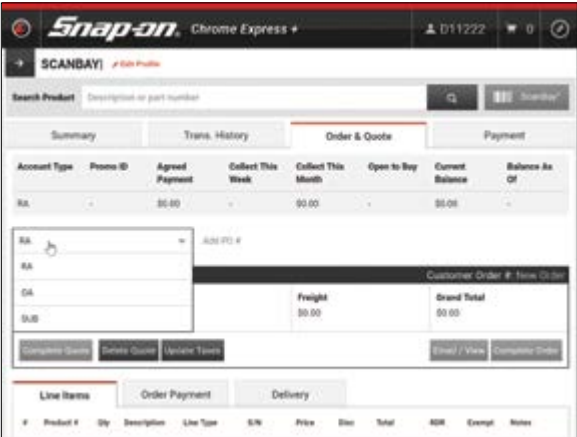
Snap-on. Chrome Express ▾

D11222 0

SCANBAY| Edit Profile

Search Product Description or part number

Scanbay

Summary Trans. History Order & Quote Payment

| Account Type | Promo ID | Agreed Payment | Collect This Week | Collect This Month | Open to Buy | Current Balance | Balance As Of |
|---|---|---|---|---|---|---|---|
| RA | - | $0.00 | - | $0.00 | - | $0.00 | - |

RA

Add PO #

RA

OA

SUB

Customer Order #: New Order

Freight
$0.00

Grand Total
$0.00

Complete Quote Delete Quote Update Taxes

Email / View Complete Order

Line Items Order Payment Delivery

| # | Product # | Qty | Description | Line Type | S/N | Price | Disc | Total | RDR | Exempt | Notes |
|---|---|---|---|---|---|---|---|---|---|---|---|